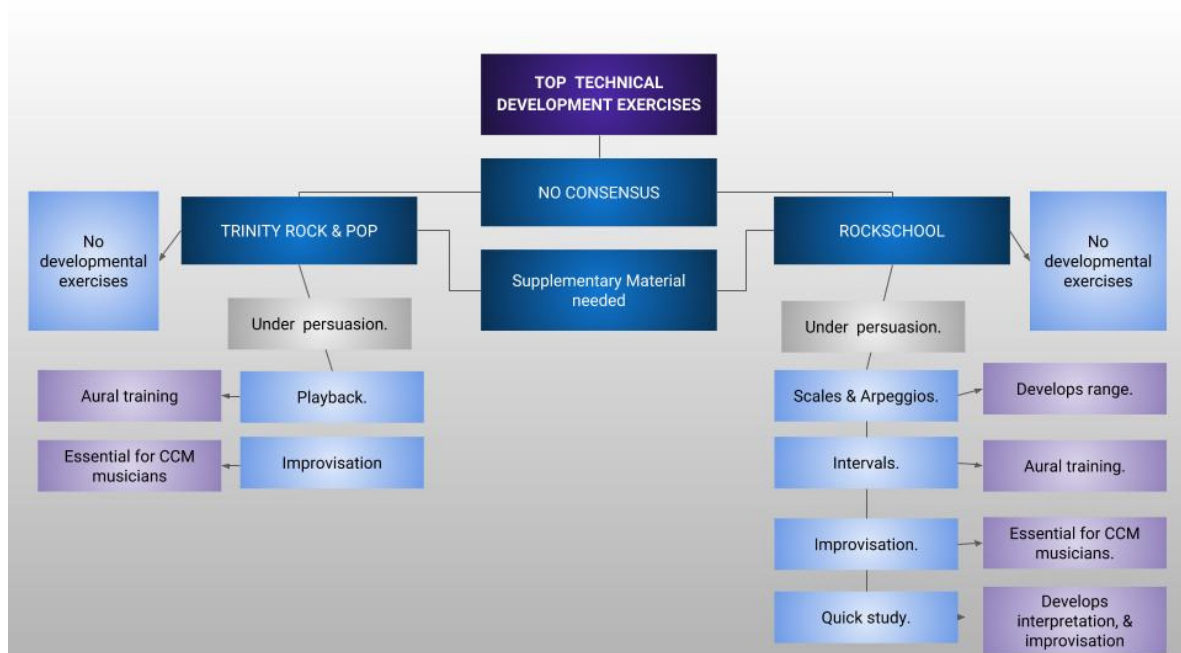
TOP TECHNICAL DEVELOPMENT EXERCISES

NO CONSENSUS

TRINITY ROCK & POP

Supplementary Material needed

ROCKSCHOOL

No developmental exercises

Under persuasion.

Aural training

Playback.

Essential for CCM musicians

Improvisation

No developmental exercises

Under persuasion.

Scales & Arpeggios.

Develops range.

Intervals.

Aural training.

Improvisation.

Essential for CCM musicians.

Quick study.

Develops interpretation, & improvisation